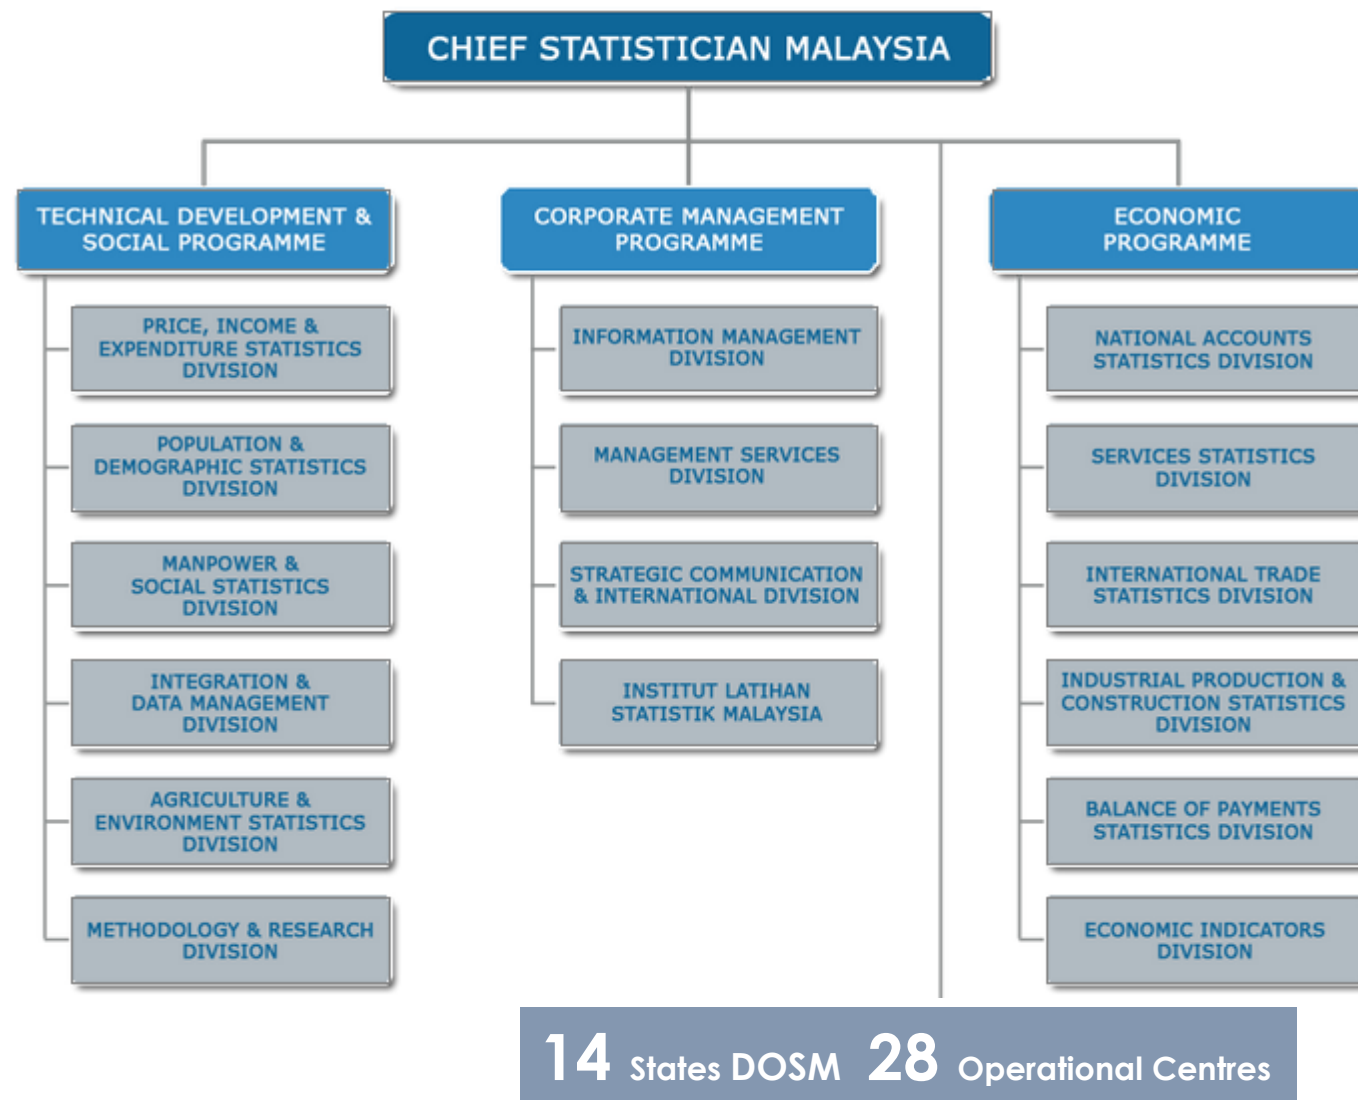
CHIEF STATISTICIAN MALAYSIA

TECHNICAL DEVELOPMENT & SOCIAL PROGRAMME

PRICE, INCOME & EXPENDITURE STATISTICS DIVISION

POPULATION & DEMOGRAPHIC STATISTICS DIVISION

MANPOWER & SOCIAL STATISTICS DIVISION

INTEGRATION & DATA MANAGEMENT DIVISION

AGRICULTURE & ENVIRONMENT STATISTICS DIVISION

METHODOLOGY & RESEARCH DIVISION

CORPORATE MANAGEMENT PROGRAMME

INFORMATION MANAGEMENT DIVISION

MANAGEMENT SERVICES DIVISION

STRATEGIC COMMUNICATION & INTERNATIONAL DIVISION

INSTITUT LATIHAN STATISTIK MALAYSIA

ECONOMIC PROGRAMME

NATIONAL ACCOUNTS STATISTICS DIVISION

SERVICES STATISTICS DIVISION

INTERNATIONAL TRADE STATISTICS DIVISION

INDUSTRIAL PRODUCTION & CONSTRUCTION STATISTICS DIVISION

BALANCE OF PAYMENTS STATISTICS DIVISION

ECONOMIC INDICATORS DIVISION

14 States DOSM 28 Operational Centres